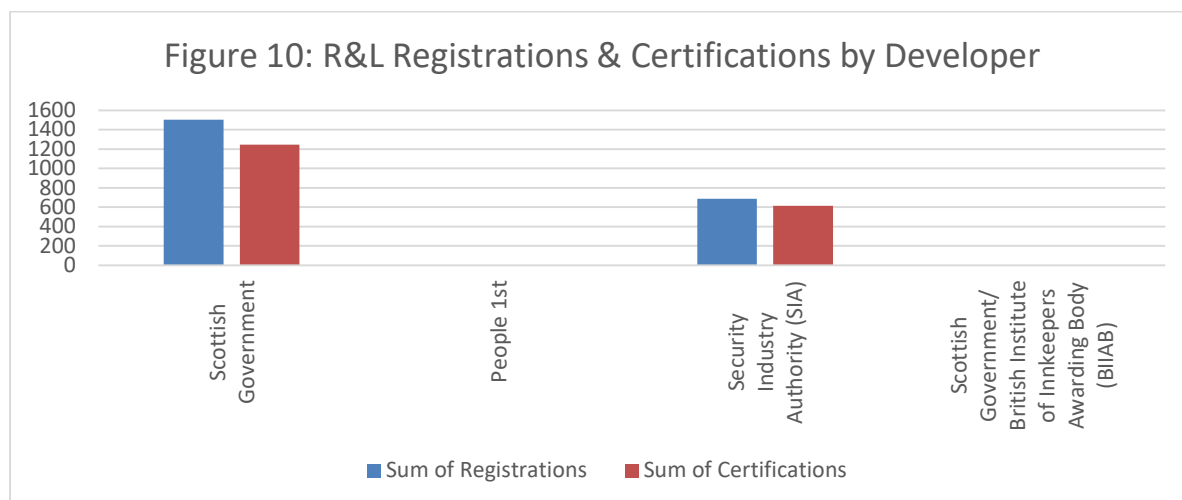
Figure 10: R&L Registrations & Certifications by Developer

1600
1400
1200
1000
800
600
400
200
0

Scottish Government

People 1st

Security Industry Authority (SIA)

Scottish Government/ British Institute of Innkeepers Awarding Body (BIIAB)

Sum of Registrations
Sum of Certifications